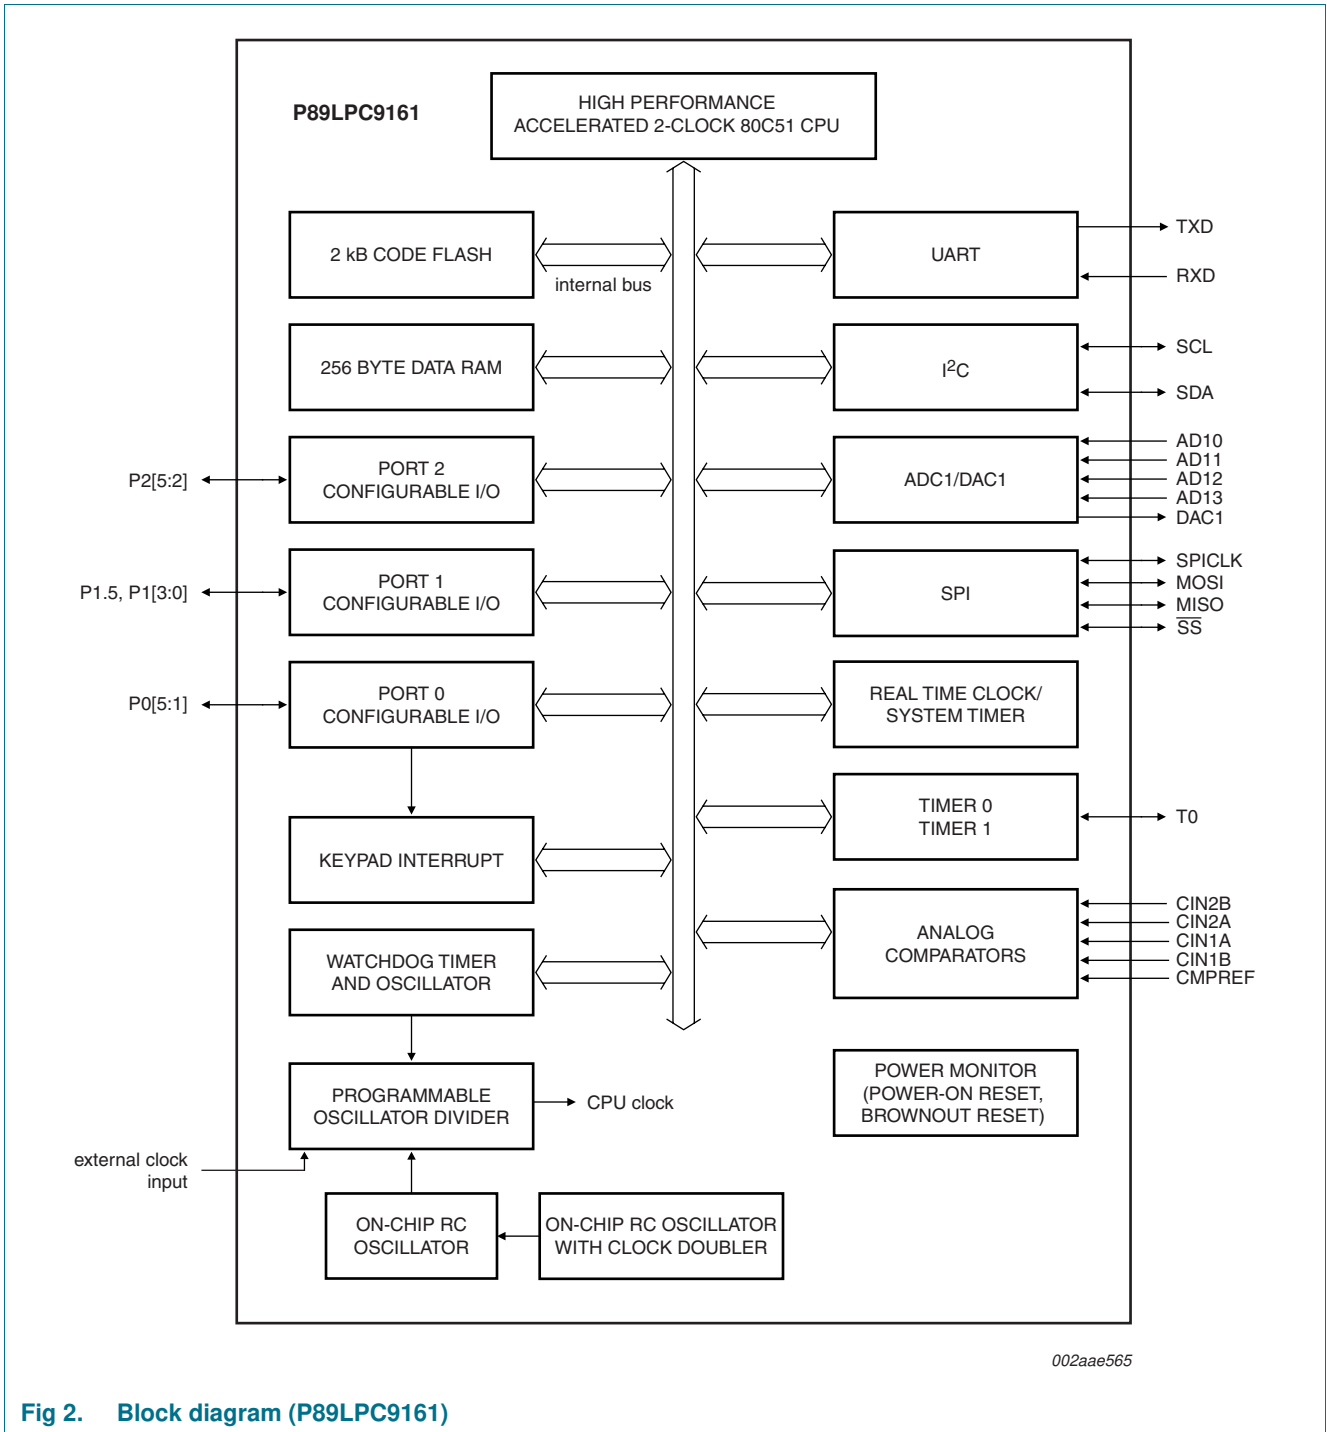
P89LPC9161

HIGH PERFORMANCE
ACCELERATED 2-CLOCK 80C51 CPU

2 kB CODE FLASH

internal bus

UART

TXD

RXD

256 BYTE DATA RAM

$I^2C$

SCL

SDA

P2[5:2]

PORT 2
CONFIGURABLE I/O

ADC1/DAC1

AD10
AD11
AD12
AD13
DAC1

P1.5, P1[3:0]

PORT 1
CONFIGURABLE I/O

SPI

SPICLK
MOSI
MISO
$\overline{SS}$

P0[5:1]

PORT 0
CONFIGURABLE I/O

REAL TIME CLOCK/
SYSTEM TIMER

TIMER 0
TIMER 1

T0

KEYPAD INTERRUPT

ANALOG
COMPARATORS

CIN2B
CIN2A
CIN1A
CIN1B
CMPREF

WATCHDOG TIMER
AND OSCILLATOR

PROGRAMMABLE
OSCILLATOR DIVIDER

CPU clock

POWER MONITOR
(POWER-ON RESET,
BROWNOUT RESET)

external clock
input

ON-CHIP RC
OSCILLATOR

ON-CHIP RC OSCILLATOR
WITH CLOCK DOUBLER

002aae565

Fig 2. Block diagram (P89LPC9161)